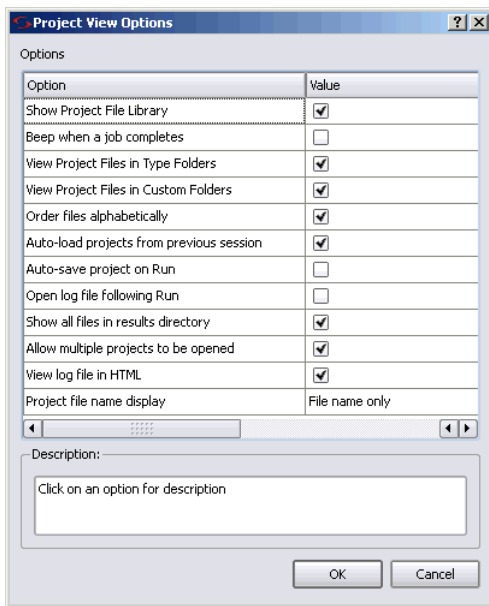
Project View Options

?

X

Options

| Option | Value |
|---|---|
| Show Project File Library | ✔ |
| Beep when a job completes | ☐ |
| View Project Files in Type Folders | ✔ |
| View Project Files in Custom Folders | ✔ |
| Order files alphabetically | ✔ |
| Auto-load projects from previous session | ✔ |
| Auto-save project on Run | ☐ |
| Open log file following Run | ☐ |
| Show all files in results directory | ✔ |
| Allow multiple projects to be opened | ✔ |
| View log file in HTML | ✔ |
| Project file name display | File name only |

Description:

Click on an option for description

OK

Cancel